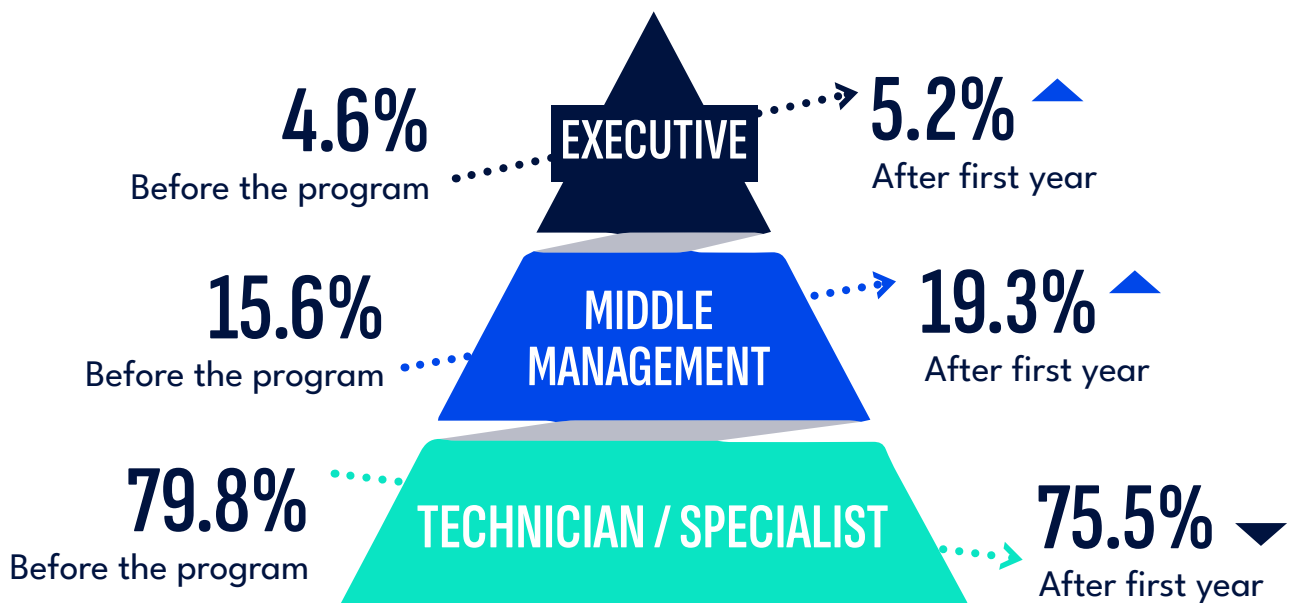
4.6%
Before the program

EXECUTIVE

5.2%
After first year

15.6%
Before the program

MIDDLE MANAGEMENT

19.3%
After first year

79.8%
Before the program

TECHNICIAN / SPECIALIST

75.5%
After first year